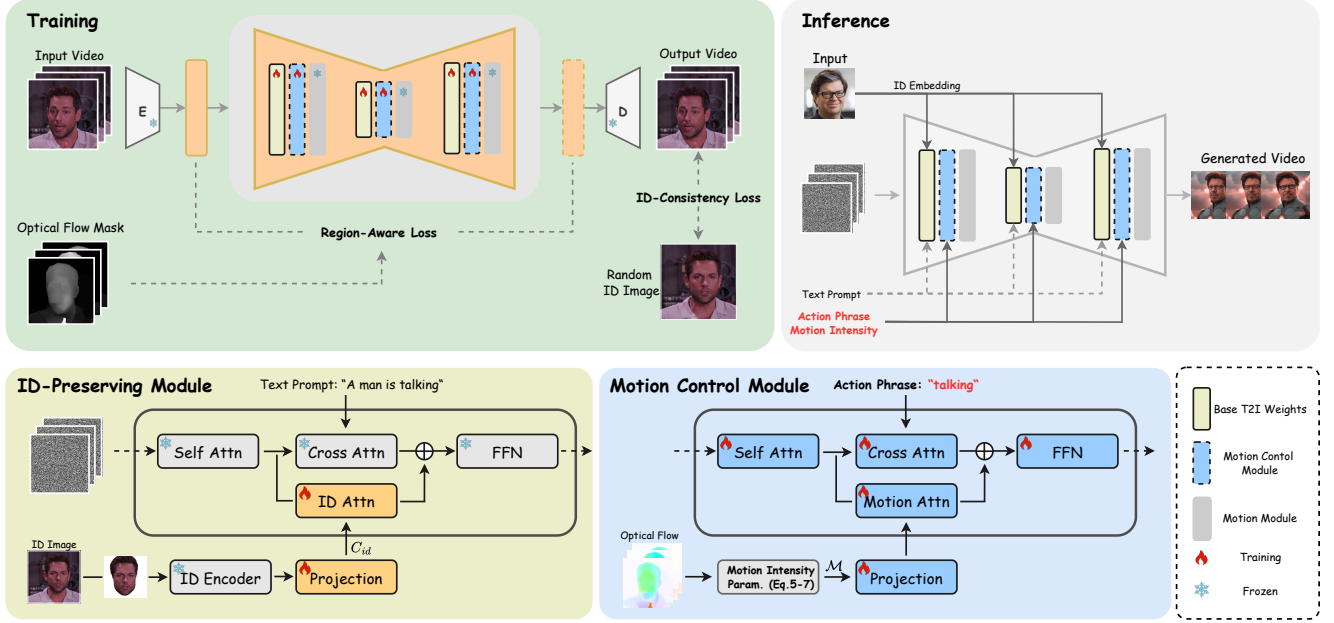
Training

Input Video

E

D

Output Video

ID-Consistency Loss

Optical Flow Mask

Region-Aware Loss

Random ID Image

Inference

Input

ID Embedding

Generated Video

Text Prompt

Action Phrase
Motion Intensity

ID-Preserving Module

Text Prompt: "A man is talking"

Self Attn

Cross Attn

FFN

ID Attn

ID Image

ID Encoder

Projection

$C_{id}$

Motion Control Module

Action Phrase: "talking"

Self Attn

Cross Attn

FFN

Motion Attn

Optical Flow

Motion Intensity Param. (Eq.5-7)

$\mathcal{M}$

Projection

Base T2I Weights

Motion Contol Module

Motion Module

Training

Frozen